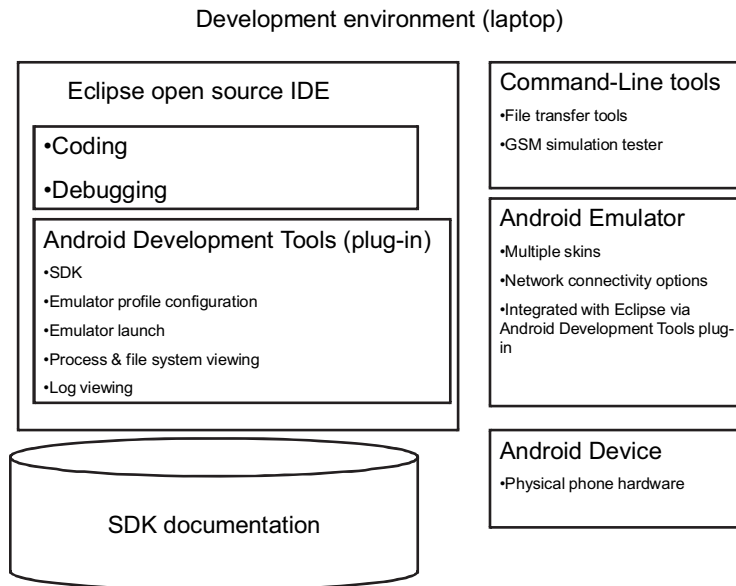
Development environment (laptop)

Eclipse open source IDE

•Coding

•Debugging

Android Development Tools (plug-in)

•SDK

•Emulator profile configuration

•Emulator launch

•Process & file system viewing

•Log viewing

SDK documentation

Command-Line tools

•File transfer tools

•GSM simulation tester

Android Emulator

•Multiple skins

•Network connectivity options

•Integrated with Eclipse via Android Development Tools plug-in

Android Device

•Physical phone hardware